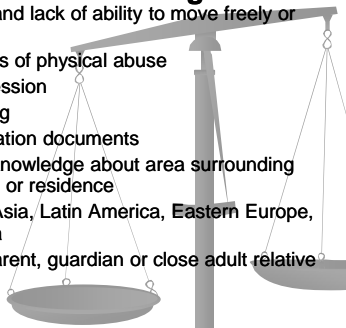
and lack of ability to move freely or

s of physical abuse
ession
g
ation documents
nowledge about area surrounding
or residence
Asia, Latin America, Eastern Europe,
n
arent, guardian or close adult relative